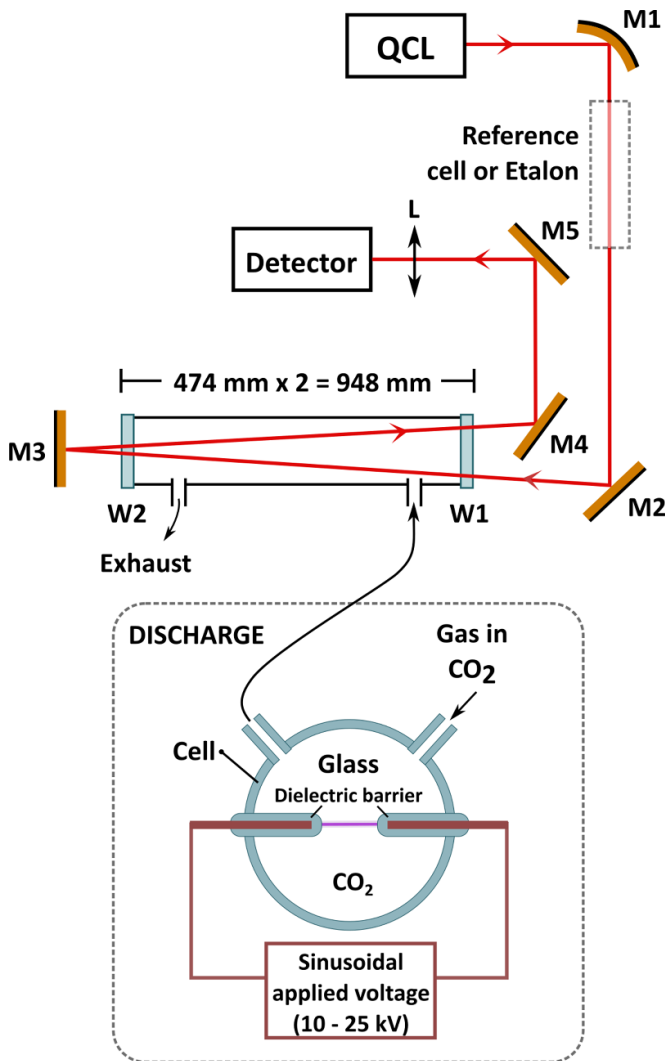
QCL

M1

Reference cell or Etalon

L

M5

Detector

474 mm x 2 = 948 mm

M3

M4

W2

W1

M2

Exhaust

DISCHARGE

Gas in $CO_2$

Cell

Glass

Dielectric barrier

$CO_2$

Sinusoidal applied voltage (10 - 25 kV)